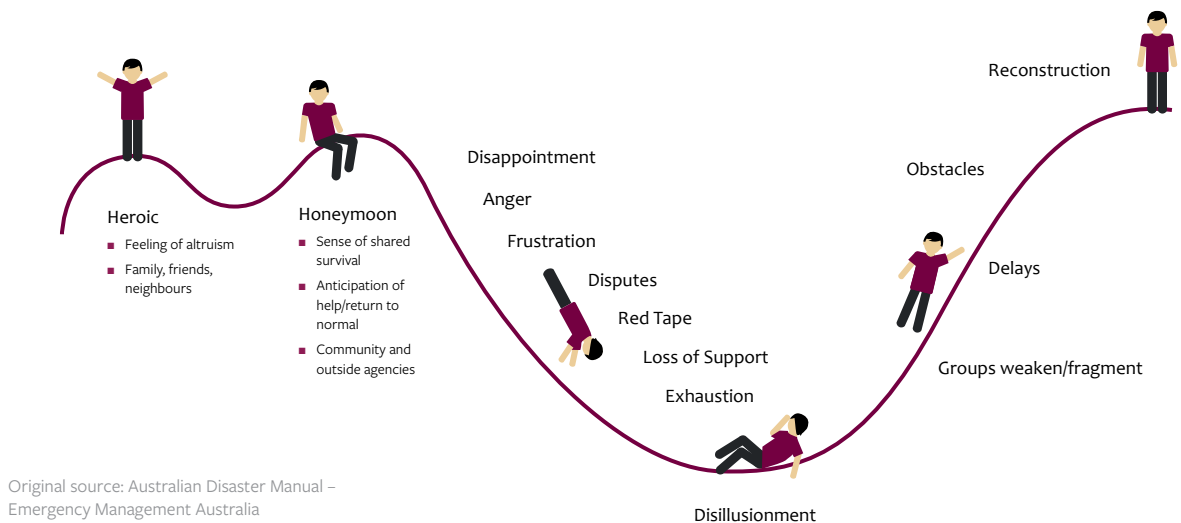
Heroic

- Feeling of altruism
- Family, friends, neighbours

Honeymoon

- Sense of shared survival
- Anticipation of help/return to normal
- Community and outside agencies

Disappointment

Anger

Frustration

Disputes

Red Tape

Loss of Support

Exhaustion

Disillusionment

Groups weaken/fragment

Delays

Obstacles

Reconstruction

Original source: Australian Disaster Manual – Emergency Management Australia